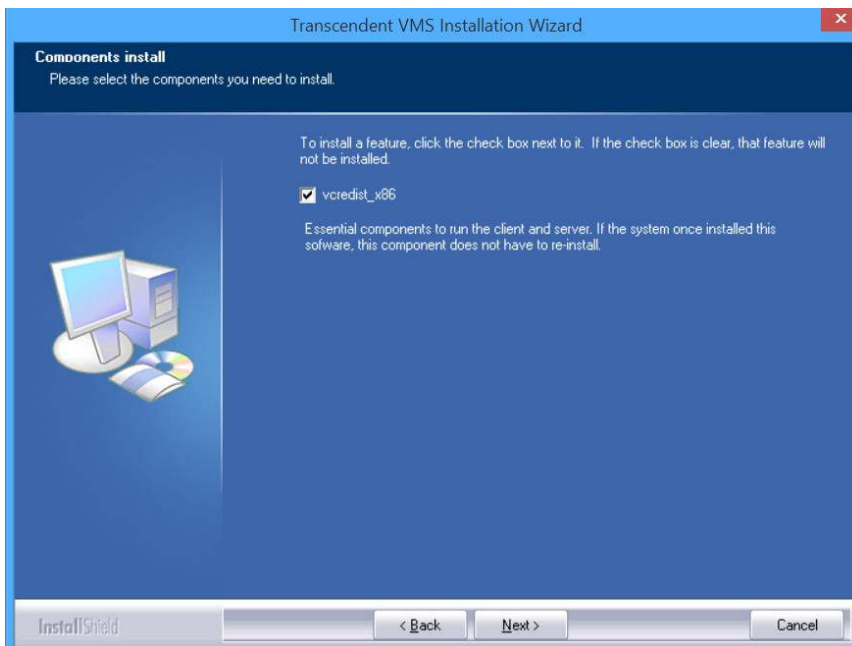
Transcendent VMS Installation Wizard

Components install
Please select the components you need to install.

To install a feature, click the check box next to it. If the check box is clear, that feature will not be installed.

vcredist_x86

Essential components to run the client and server. If the system once installed this sofware, this component does not have to re-install.

InstallShield

< Back
Next >
Cancel